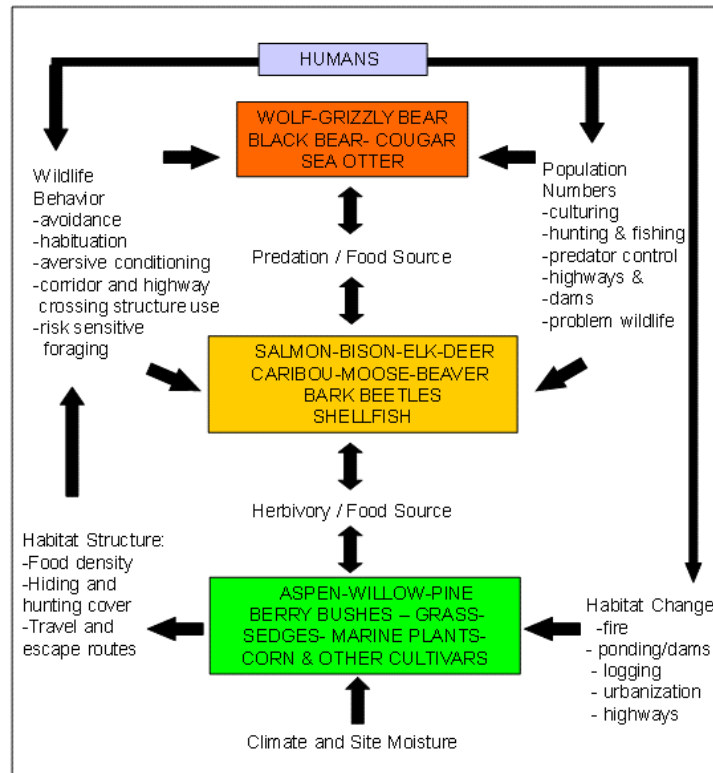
HUMANS

WOLF-GRIZZLY BEAR
BLACK BEAR- COUGAR
SEA OTTER

Wildlife Behavior
-avoidance
-habituation
-aversive conditioning
-corridor and highway crossing structure use
-risk sensitive foraging

Population Numbers
-culturing
-hunting & fishing
-predator control
-highways &
-dams
-problem wildlife

Predation / Food Source

SALMON-BISON-ELK-DEER
CARIBOU-MOOSE-BEAVER
BARK BEETLES
SHELLFISH

Herbivory / Food Source

Habitat Structure:
-Food density
-Hiding and hunting cover
-Travel and escape routes

ASPEN-WILLOW-PINE
BERRY BUSHES – GRASS-
SEDGES- MARINE PLANTS-
CORN & OTHER CULTIVARS

Habitat Change
-fire
- ponding/dams
- logging
- urbanization
- highways

Climate and Site Moisture